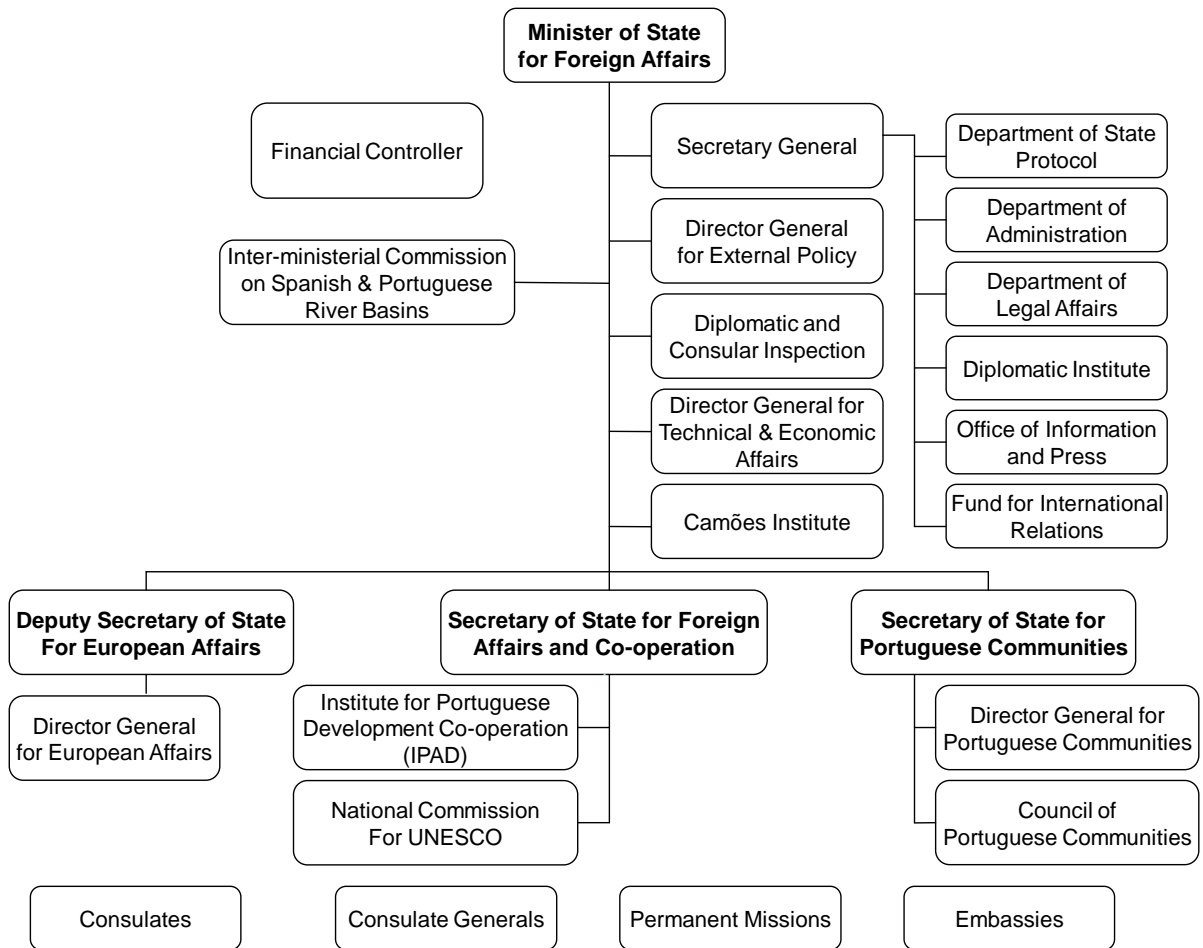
Minister of State for Foreign Affairs

Financial Controller

Secretary General

Department of State Protocol

Department of Administration

Department of Legal Affairs

Diplomatic Institute

Office of Information and Press

Fund for International Relations

Director General for External Policy

Inter-ministerial Commission on Spanish & Portuguese River Basins

Diplomatic and Consular Inspection

Director General for Technical & Economic Affairs

Camões Institute

Deputy Secretary of State For European Affairs

Director General for European Affairs

Secretary of State for Foreign Affairs and Co-operation

Institute for Portuguese Development Co-operation (IPAD)

National Commission For UNESCO

Secretary of State for Portuguese Communities

Director General for Portuguese Communities

Council of Portuguese Communities

Consulates

Consulate Generals

Permanent Missions

Embassies